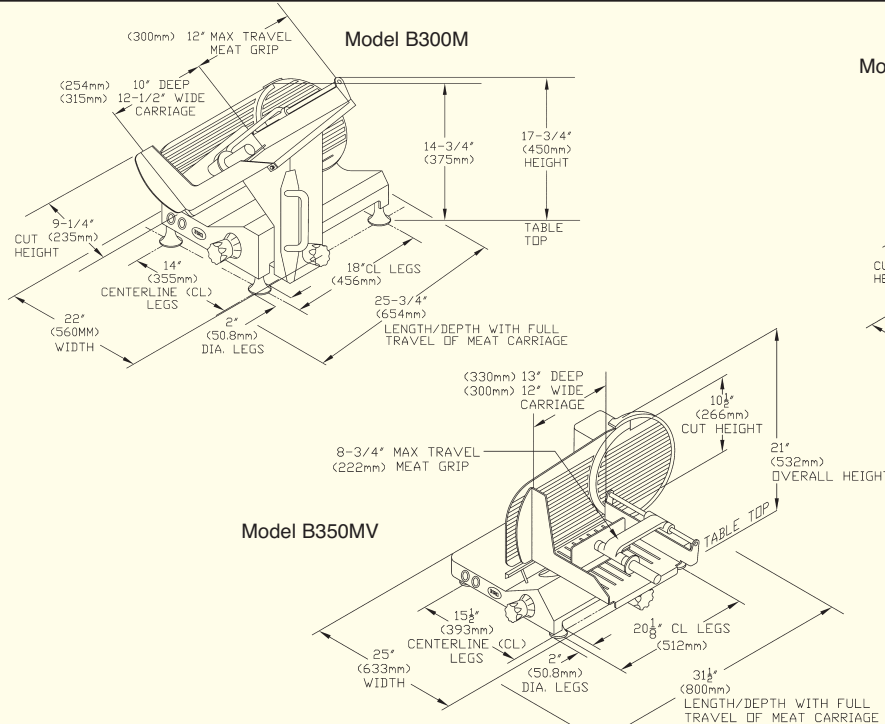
Model B300M

(300mm) 12" MAX TRAVEL MEAT GRIP

(254mm) 10" DEEP
(315mm) 12-1/2" WIDE CARRIAGE

14-3/4"
(375mm)

17-3/4"
(450mm)
HEIGHT

TABLE TOP

9-1/4"
CUT (235mm)
HEIGHT

14"
(355mm)
CENTERLINE (CL)
LEGS

18"CL LEGS
(456mm)

22"
(560MM)
WIDTH

2"
(50.8mm)
DIA. LEGS

25-3/4"
(654mm)
LENGTH/DEPTH WITH FULL TRAVEL OF MEAT CARRIAGE

Mo

CU
HE

(330mm) 13" DEEP
(300mm) 12" WIDE
CARRIAGE

$10\frac{1}{2}$"
(266mm)
CUT HEIGHT

8-3/4" MAX TRAVEL
(222mm) MEAT GRIP

21"
(532mm)
OVERALL HEIGHT

TABLE TOP

Model B350MV

$15\frac{1}{2}$"
(393mm)
CENTERLINE (CL)
LEGS

$20\frac{1}{8}$" CL LEGS
(512mm)

25"
(633mm)
WIDTH

2"
(50.8mm)
DIA. LEGS

$31\frac{1}{2}$"
(800mm)
LENGTH/DEPTH WITH FULL TRAVEL OF MEAT CARRIAGE